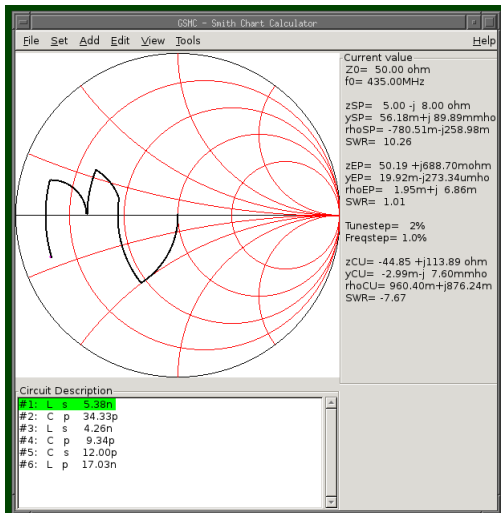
GSMC - Smith Chart Calculator

File Set Add Edit View Tools Help

Current value
Z0= 50.00 ohm
f0= 435.00MHz

zSP= 5.00 -j 8.00 ohm
ySP= 56.18m+j 89.89mmho
rhoSP= -780.51m-j258.98m
SWR= 10.26

zEP= 50.19 +j688.70mohm
yEP= 19.92m-j273.34umho
rhoEP= 1.95m+j 6.86m
SWR= 1.01

Tunestep= 2%
Freqstep= 1.0%

zCU= -44.85 +j113.89 ohm
yCU= -2.99m-j 7.60mmho
rhoCU= 960.40m+j876.24m
SWR= -7.67

Circuit Description

| | | | |
|---|---|---|---|
| #1: | L | s | 5.38n |
| #2: | C | p | 34.33p |
| #3: | L | s | 4.26n |
| #4: | C | p | 9.34p |
| #5: | C | s | 12.00p |
| #6: | L | p | 17.03n |